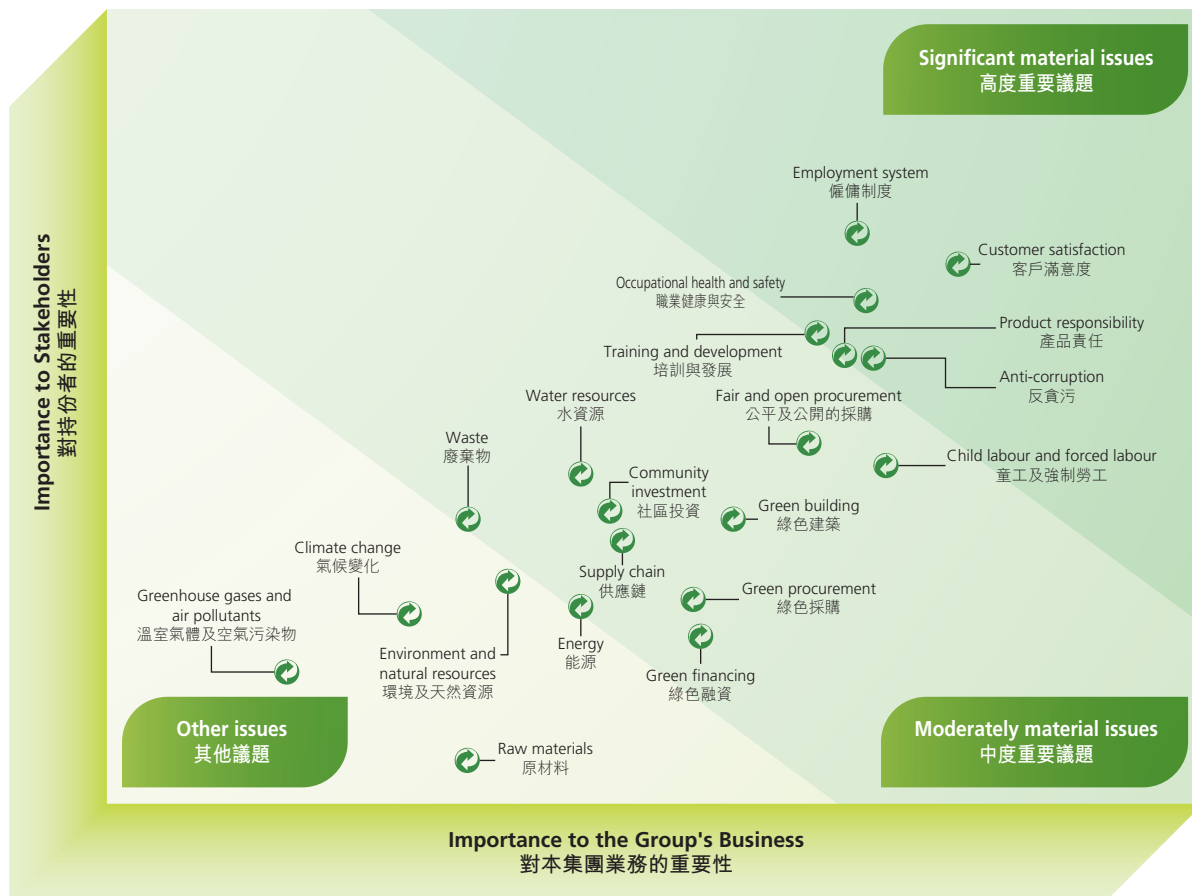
Significant material issues
高度重要議題

Employment system
僱傭制度

Customer satisfaction
客戶滿意度

Occupational health and safety
職業健康與安全

Product responsibility
產品責任

Training and development
培訓與發展

Anti-corruption
反貪污

Water resources
水資源

Fair and open procurement
公平及公開的採購

Waste
廢棄物

Child labour and forced labour
童工及強制勞工

Community investment
社區投資

Green building
綠色建築

Climate change
氣候變化

Supply chain
供應鏈

Green procurement
綠色採購

Greenhouse gases and air pollutants
溫室氣體及空氣污染物

Energy
能源

Environment and natural resources
環境及天然資源

Green financing
綠色融資

Other issues
其他議題

Moderately material issues
中度重要議題

Raw materials
原材料

Importance to Stakeholders
對持份者的重要性

Importance to the Group's Business
對本集團業務的重要性